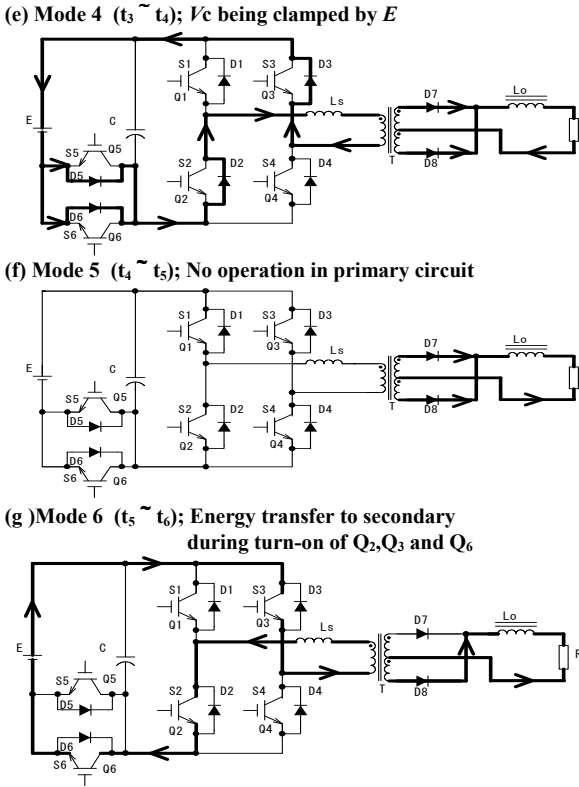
(e) Mode 4 ($t_3$ ~ $t_4$); *V*c being clamped by *E*

S1 D1 Q1 S3 D3 Q3 Ls D7 Lo E C S5 Q5 D5 S2 D2 Q2 S4 D4 Q4 T D8 D6 S6 Q6

(f) Mode 5 ($t_4$ ~ $t_5$); No operation in primary circuit

S1 D1 Q1 S3 D3 Q3 Ls D7 Lo E C S5 Q5 D5 S2 D2 Q2 S4 D4 Q4 T D8 D6 S6 Q6

(g )Mode 6 ($t_5$ ~ $t_6$); Energy transfer to secondary during turn-on of $Q_2$,$Q_3$ and $Q_6$

S1 D1 Q1 S3 D3 Q3 Ls D7 Lo E C S5 Q5 D5 S2 D2 Q2 S4 D4 Q4 T D8 R D6 S6 Q6